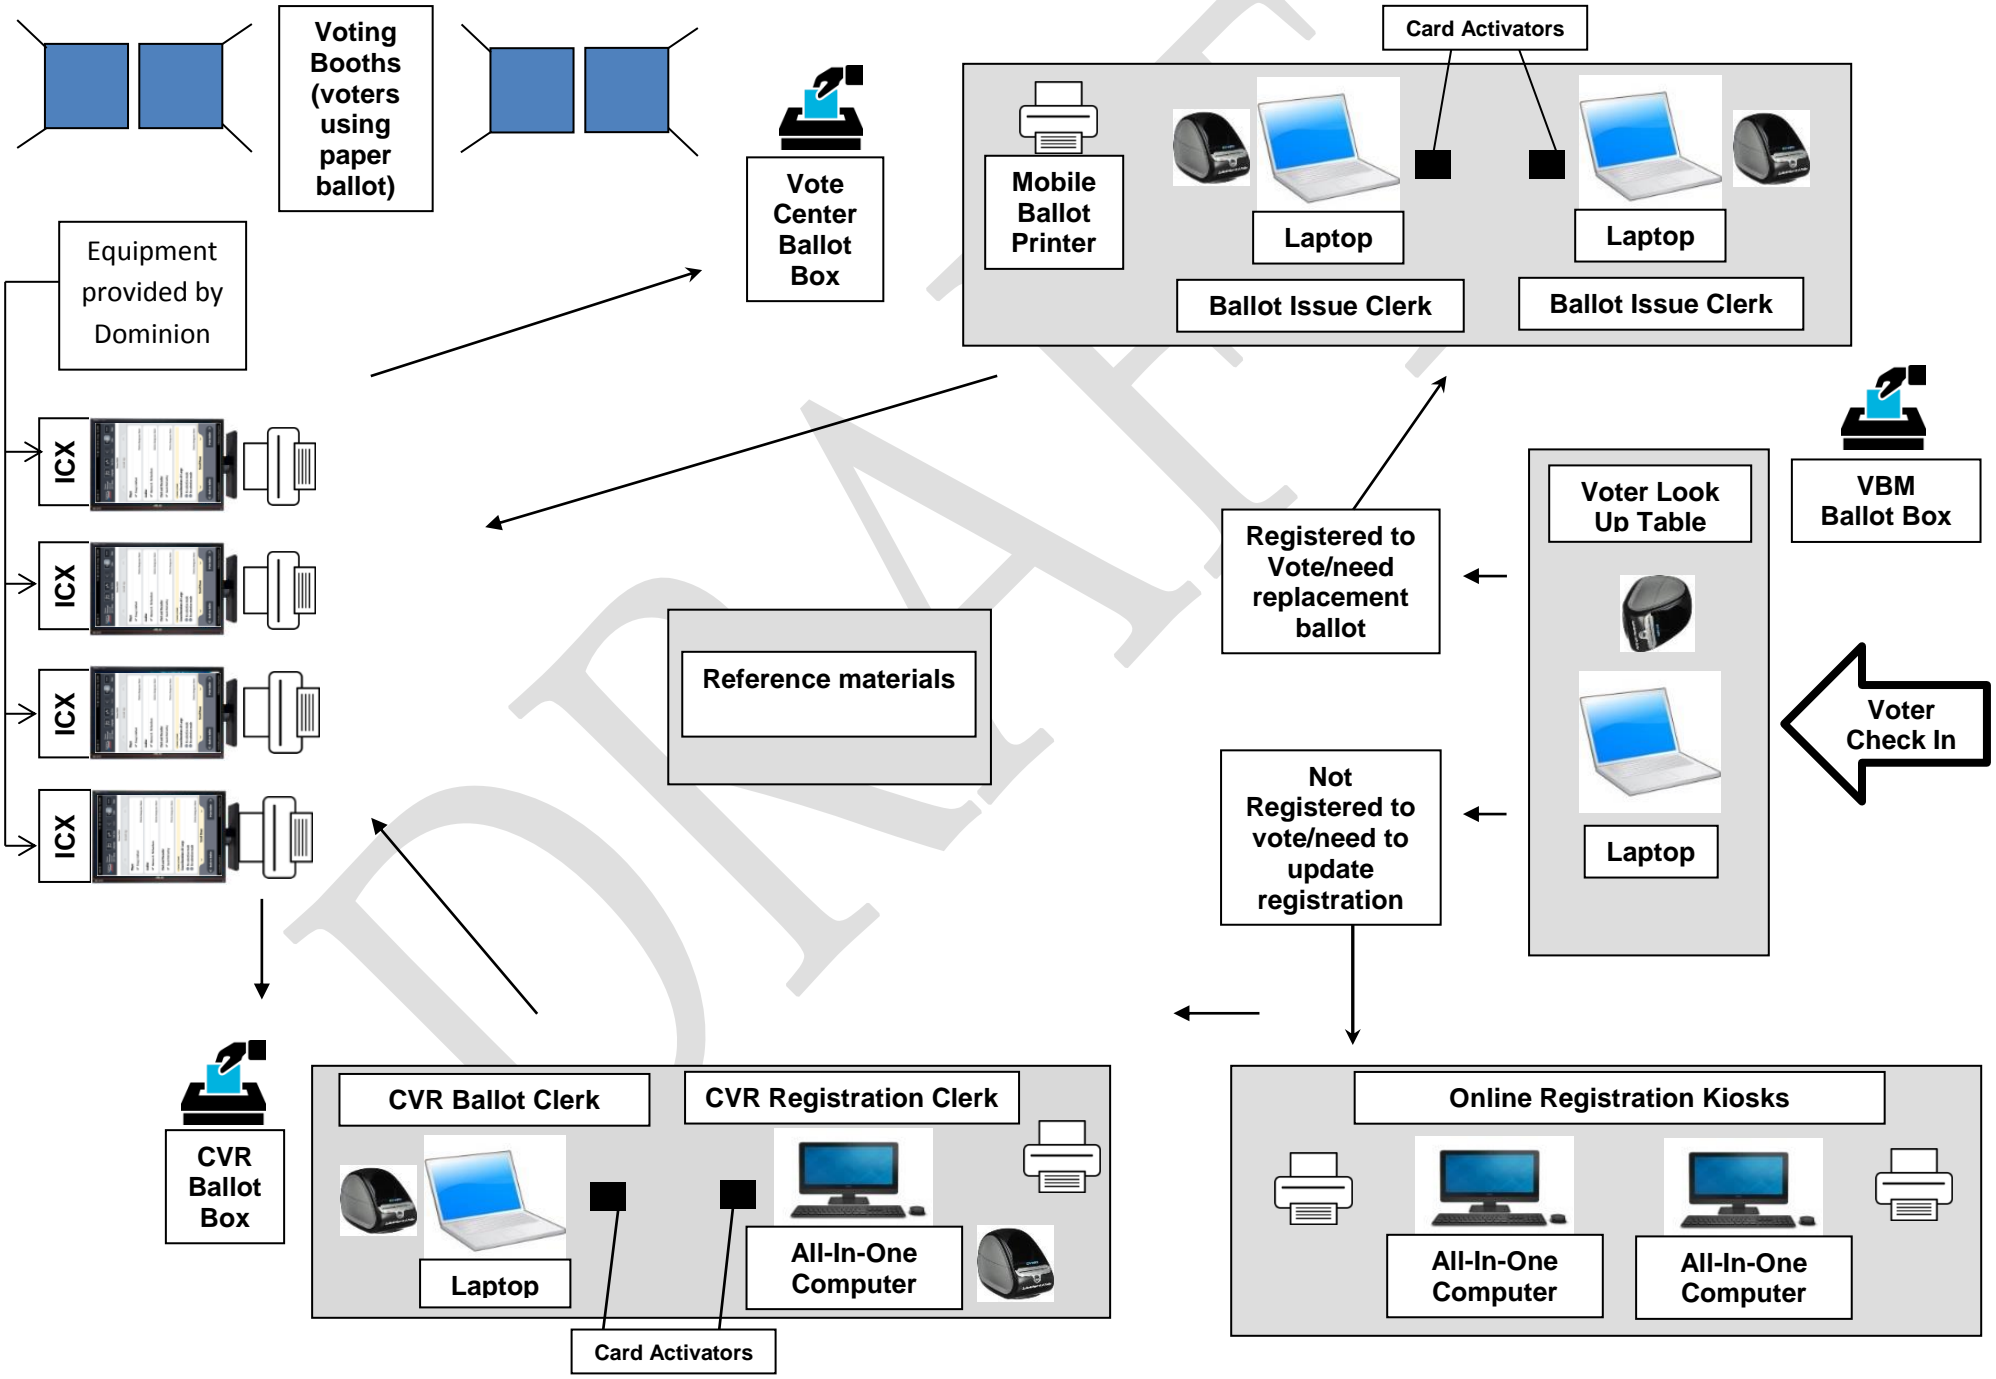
Voting Booths (voters using paper ballot)

Vote Center Ballot Box

Card Activators

Mobile Ballot Printer

Laptop

Laptop

Ballot Issue Clerk

Ballot Issue Clerk

Equipment provided by Dominion

ICX

ICX

ICX

ICX

VBM Ballot Box

Voter Look Up Table

Registered to Vote/need replacement ballot

Reference materials

Voter Check In

Not Registered to vote/need to update registration

Laptop

CVR Ballot Box

CVR Ballot Clerk

CVR Registration Clerk

Laptop

All-In-One Computer

Card Activators

Online Registration Kiosks

All-In-One Computer

All-In-One Computer

DRAFT